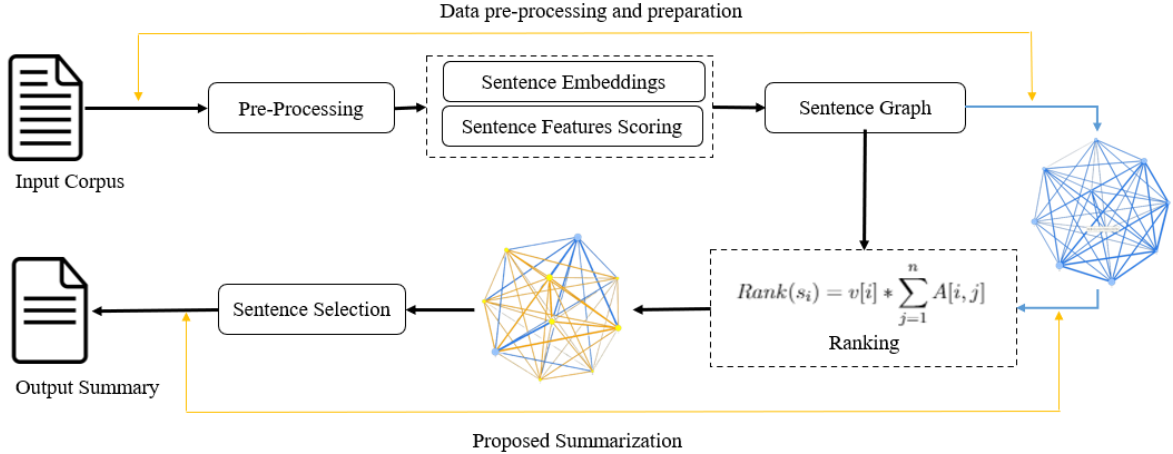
Data pre-processing and preparation

Input Corpus

Pre-Processing

Sentence Embeddings

Sentence Features Scoring

Sentence Graph

$Rank(s_i) = v[i] * \sum_{j=1}^{n} A[i,j]$

Ranking

Sentence Selection

Output Summary

Proposed Summarization